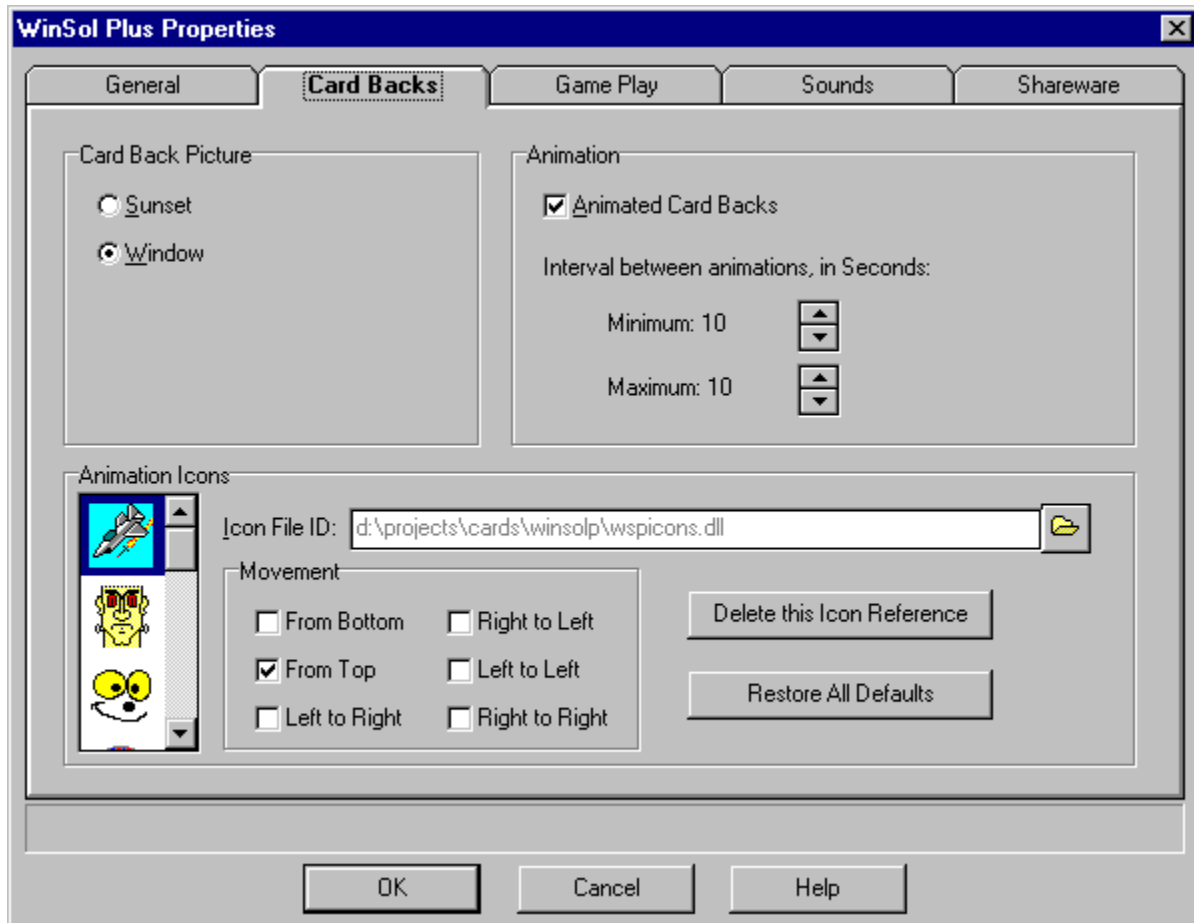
WinSol Plus Properties

General
Card Backs
Game Play
Sounds
Shareware

Card Back Picture
Sunset
Window

Animation
Animated Card Backs
Interval between animations, in Seconds:
Minimum: 10
Maximum: 10

Animation Icons
Icon File ID: d:\projects\cards\winsolp\wspicons.dll

Movement
From Bottom
Right to Left
From Top
Left to Left
Left to Right
Right to Right

Delete this Icon Reference
Restore All Defaults

OK
Cancel
Help